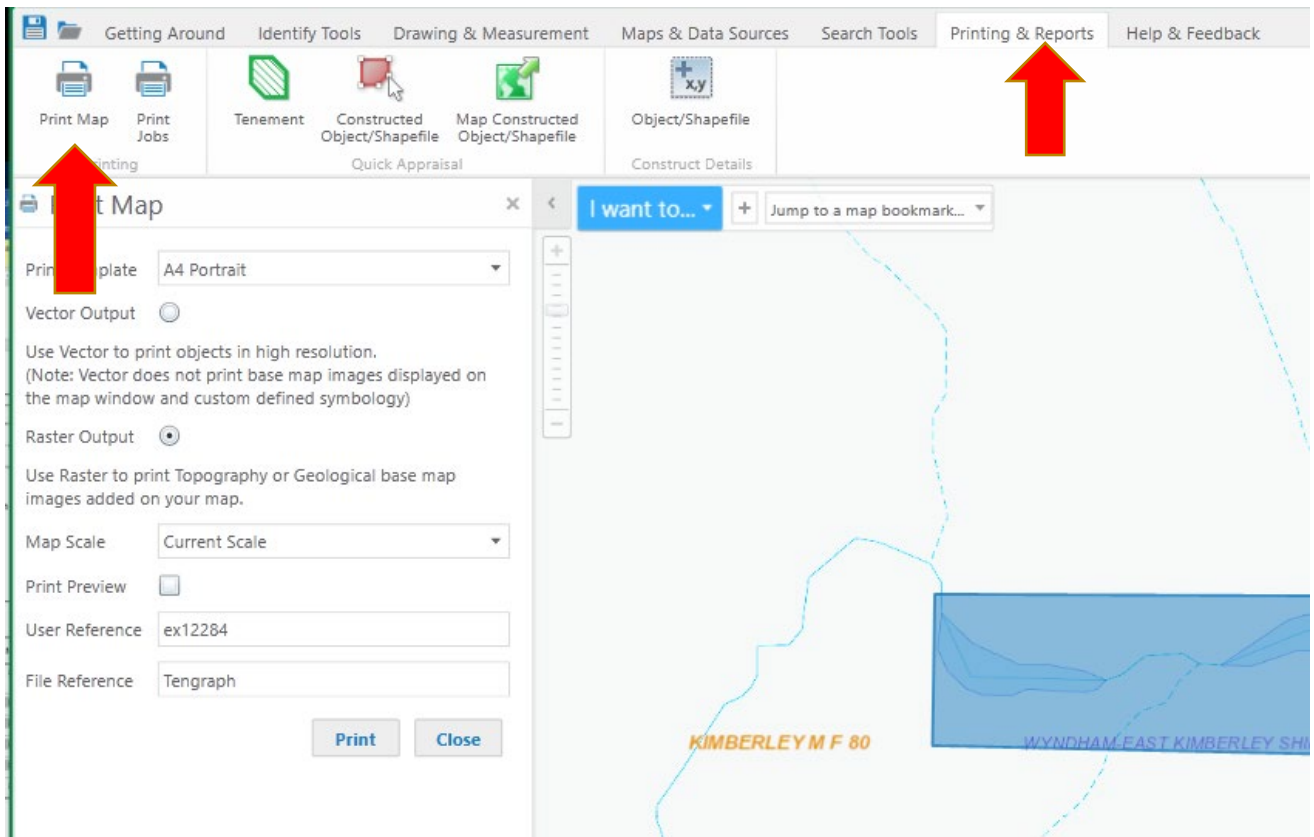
Getting Around Identify Tools Drawing & Measurement Maps & Data Sources Search Tools Printing & Reports Help & Feedback

Print Map Print Jobs
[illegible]inting

Tenement Constructed Object/Shapefile Map Constructed Object/Shapefile
Quick Appraisal

x,y
Object/Shapefile
Construct Details

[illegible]t Map ×

Prin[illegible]plate A4 Portrait

Vector Output

Use Vector to print objects in high resolution.
(Note: Vector does not print base map images displayed on the map window and custom defined symbology)

Raster Output

Use Raster to print Topography or Geological base map images added on your map.

Map Scale Current Scale

Print Preview

User Reference ex12284

File Reference Tengraph

Print Close

I want to... + Jump to a map bookmark...

KIMBERLEY M F 80

WYNDHAM-EAST KIMBERLEY SH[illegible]